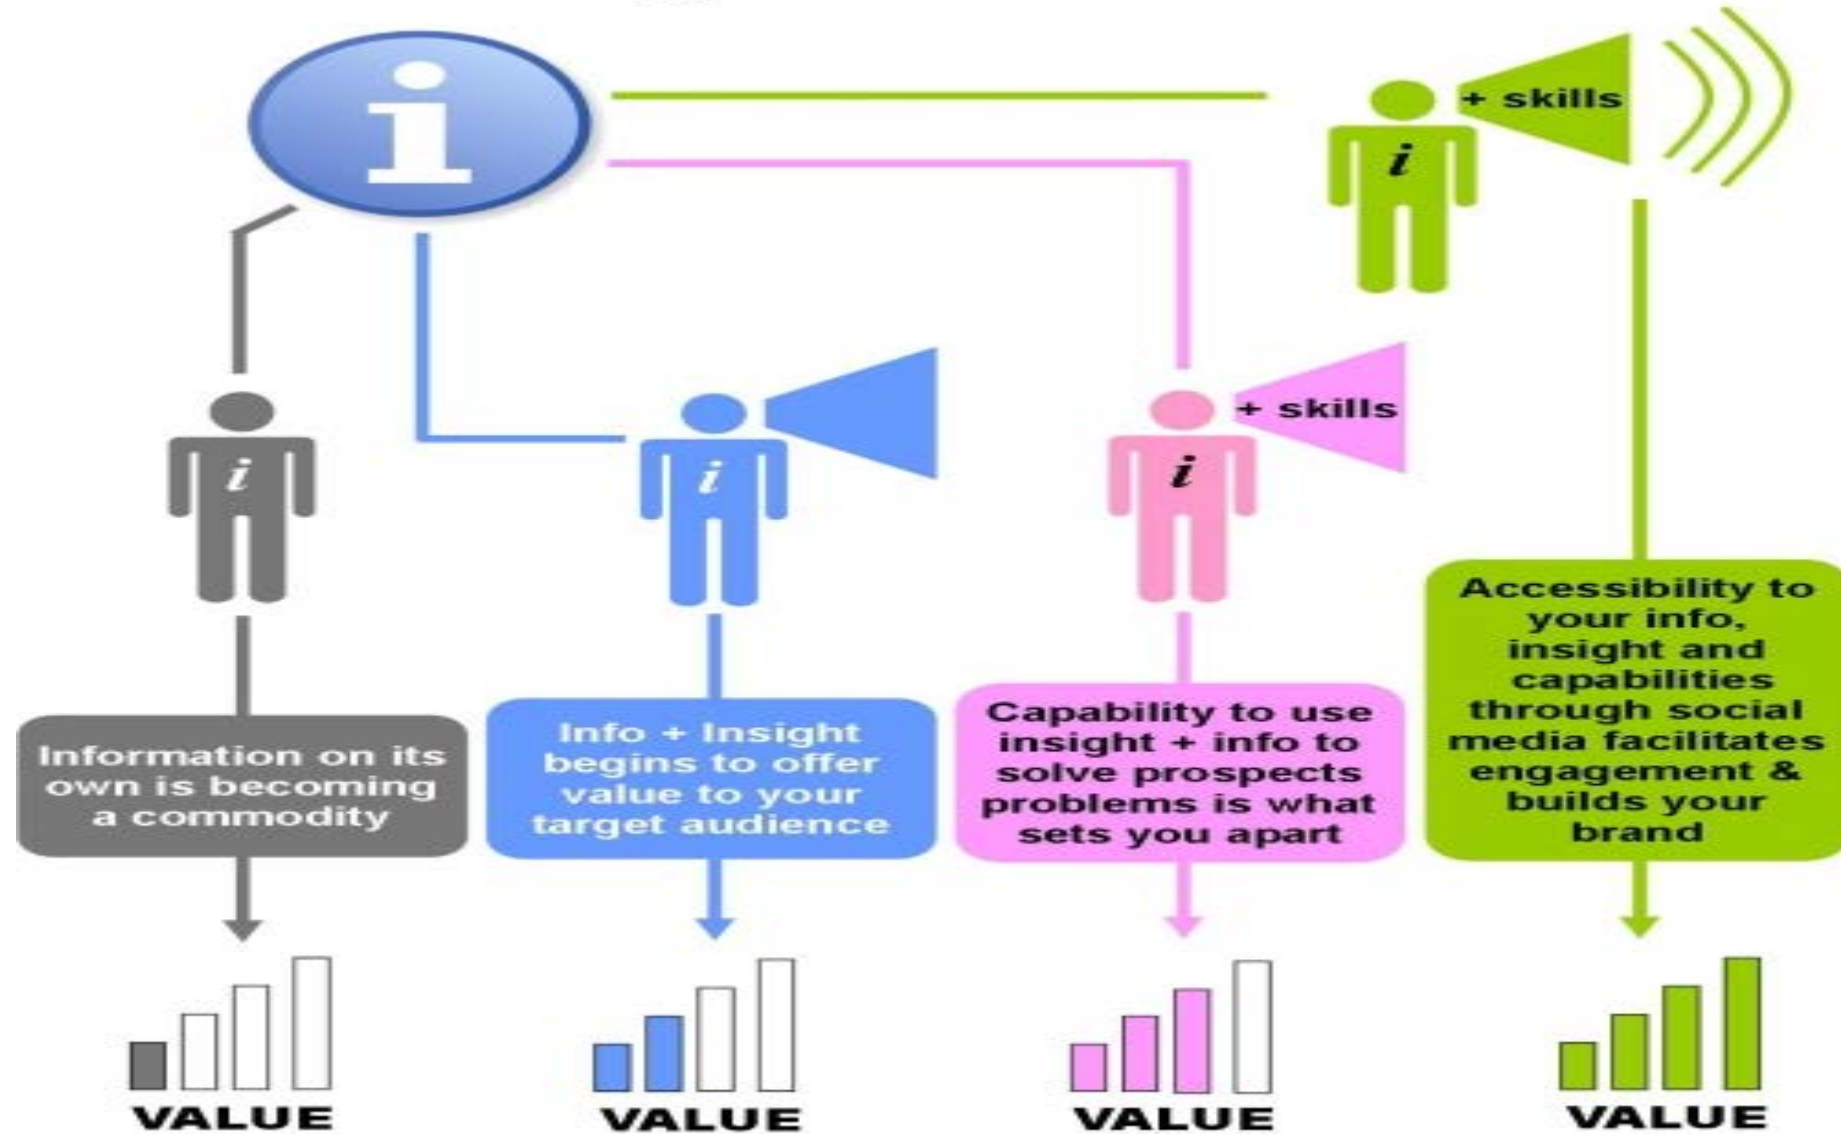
i

+ skills

i

i

i

+ skills

i

Information on its own is becoming a commodity

Info + Insight begins to offer value to your target audience

Capability to use insight + info to solve prospects problems is what sets you apart

Accessibility to your info, insight and capabilities through social media facilitates engagement & builds your brand

VALUE

VALUE

VALUE

VALUE